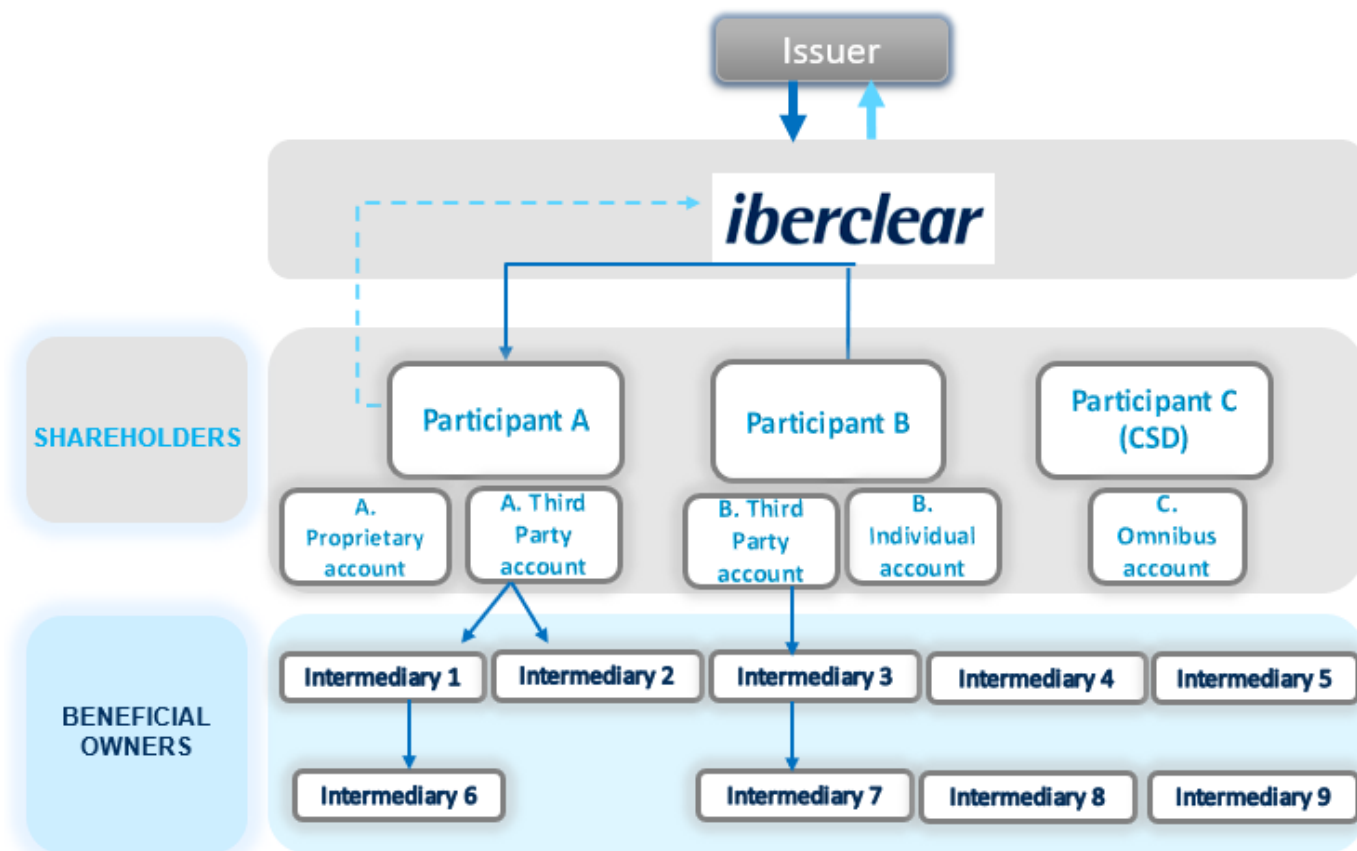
Issuer

iberclear

SHAREHOLDERS

Participant A

Participant B

Participant C (CSD)

A. Proprietary account

A. Third Party account

B. Third Party account

B. Individual account

C. Omnibus account

BENEFICIAL OWNERS

Intermediary 1

Intermediary 2

Intermediary 3

Intermediary 4

Intermediary 5

Intermediary 6

Intermediary 7

Intermediary 8

Intermediary 9